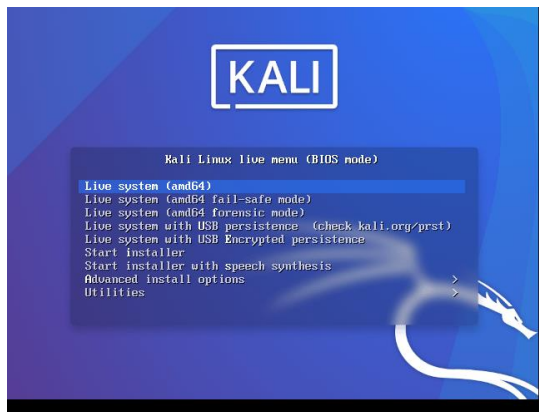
KALI

Kali Linux live menu (BIOS mode)

Live system (amd64)
Live system (amd64 fail-safe mode)
Live system (amd64 forensic mode)
Live system with USB persistence (check kali.org/prst)
Live system with USB Encrypted persistence
Start installer
Start installer with speech synthesis
Advanced install options >
Utilities >